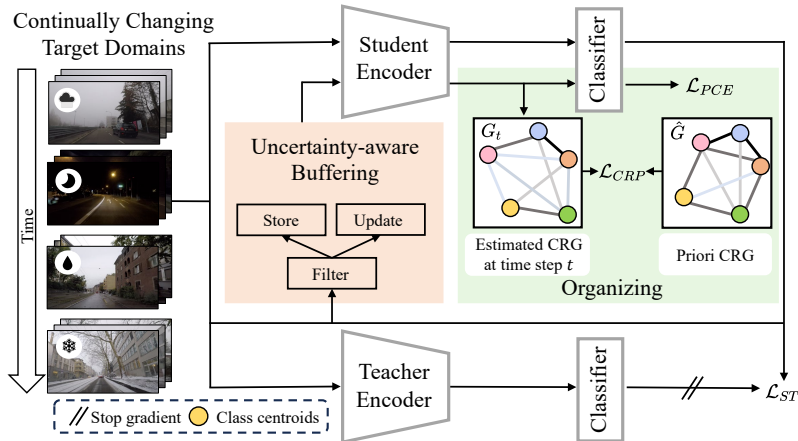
Continually Changing Target Domains

Time

Student Encoder

Classifier

$\mathcal{L}_{PCE}$

Uncertainty-aware Buffering

Store

Update

Filter

$G_t$

$\hat{G}$

$\mathcal{L}_{CRP}$

Estimated CRG at time step $t$

Priori CRG

Organizing

Teacher Encoder

Classifier

$\mathcal{L}_{ST}$

// Stop gradient

Class centroids